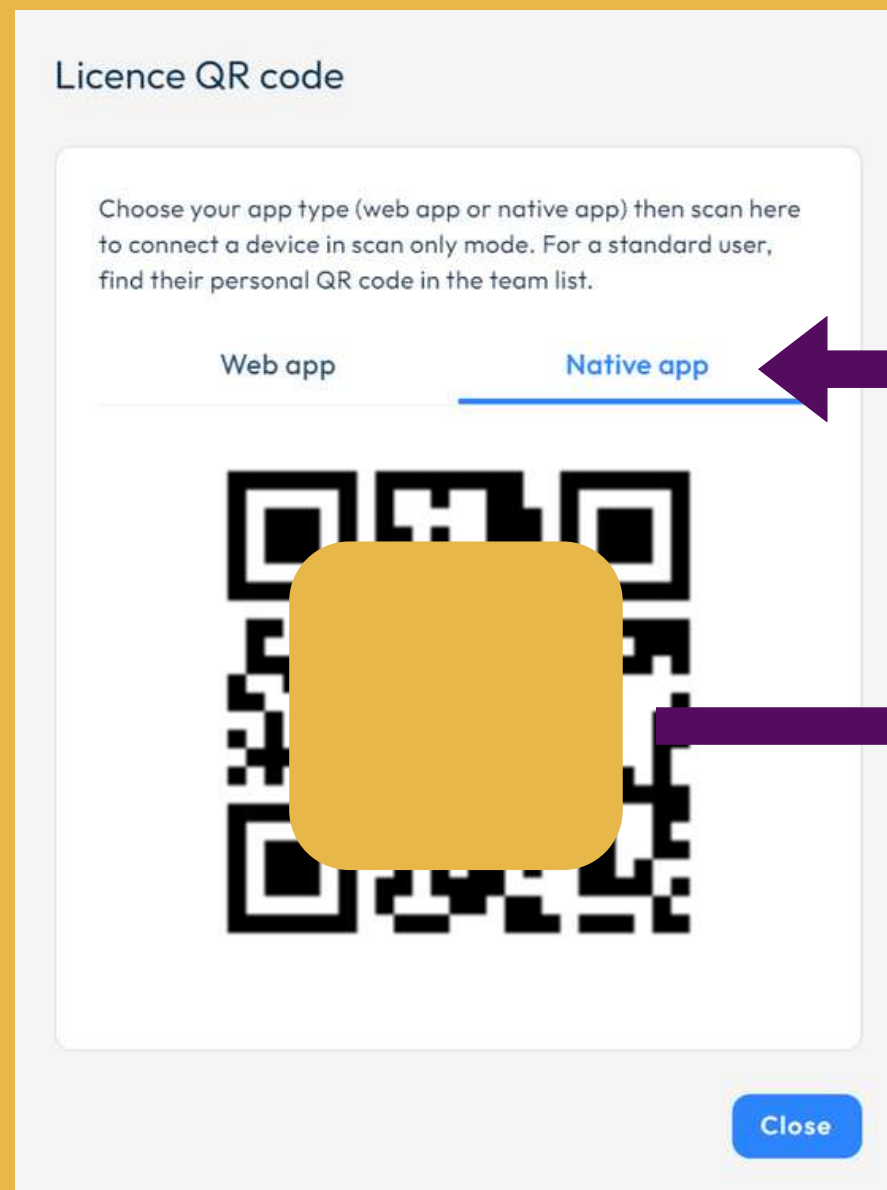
Licence QR code

Choose your app type (web app or native app) then scan here to connect a device in scan only mode. For a standard user, find their personal QR code in the team list.

Web app

Native app

Close